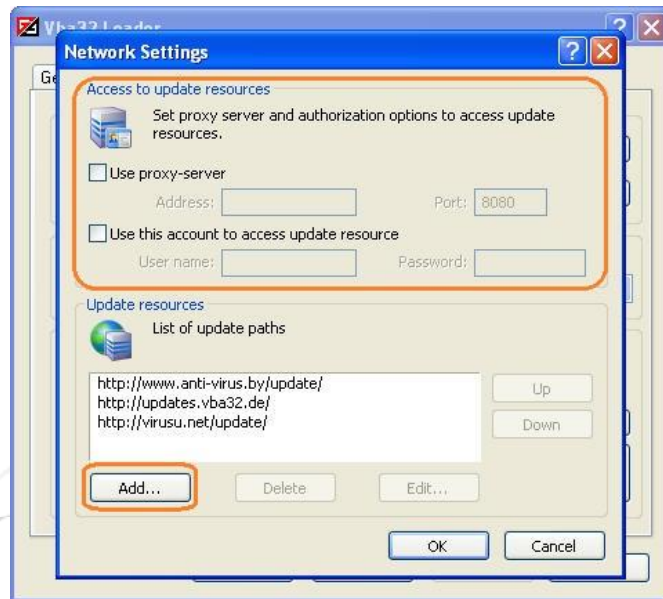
Vba32 Loader

Ge

Network Settings

Access to update resources

Set proxy server and authorization options to access update resources.

Use proxy-server

Address:

Port: 8080

Use this account to access update resource

User name:

Password:

Update resources

List of update paths

http://www.anti-virus.by/update/
http://updates.vba32.de/
http://virusu.net/update/

Up

Down

Add...

Delete

Edit...

OK

Cancel